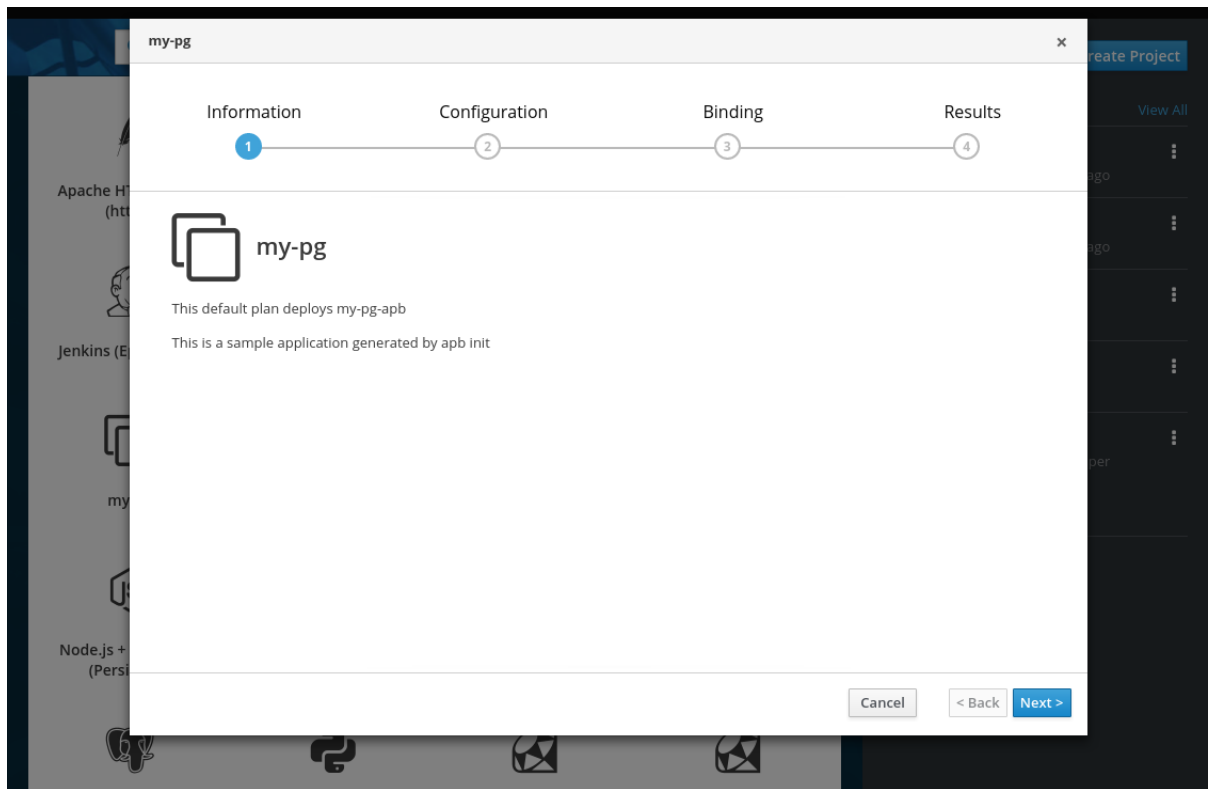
my-pg

×

Information
1
Configuration
2
Binding
3
Results
4

my-pg

This default plan deploys my-pg-apb

This is a sample application generated by apb init

Cancel
< Back
Next >

Apache HT
(htt

Jenkins (E

my

Node.js +
(Persi

reate Project

View All

ago

ago

per